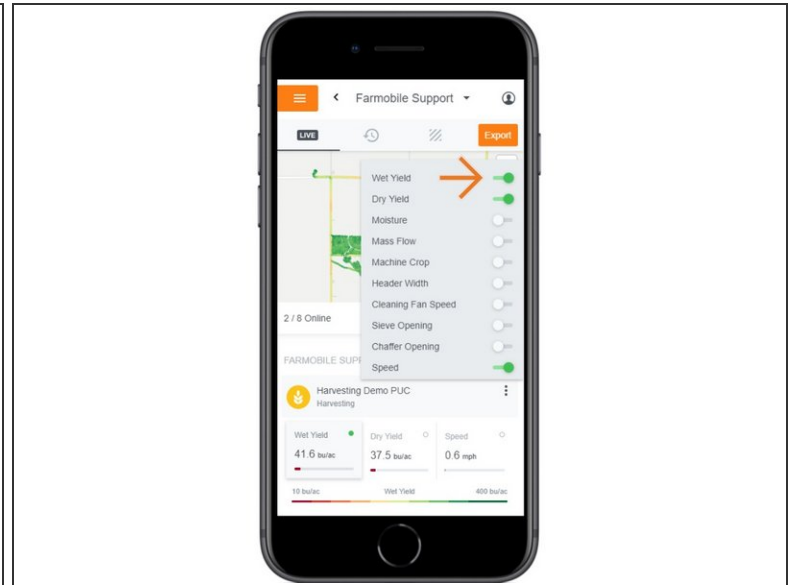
Farmobile Support

LIVE

Export

Wet Yield

Dry Yield

Moisture

Mass Flow

Machine Crop

Header Width

Cleaning Fan Speed

Sieve Opening

Chaffer Opening

Speed

2 / 8 Online

FARMOBILE SUP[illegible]

Harvesting Demo PUC

Harvesting

Wet Yield

41.6 bu/ac

Dry Yield

37.5 bu/ac

Speed

0.6 mph

10 bu/ac

Wet Yield

400 bu/ac